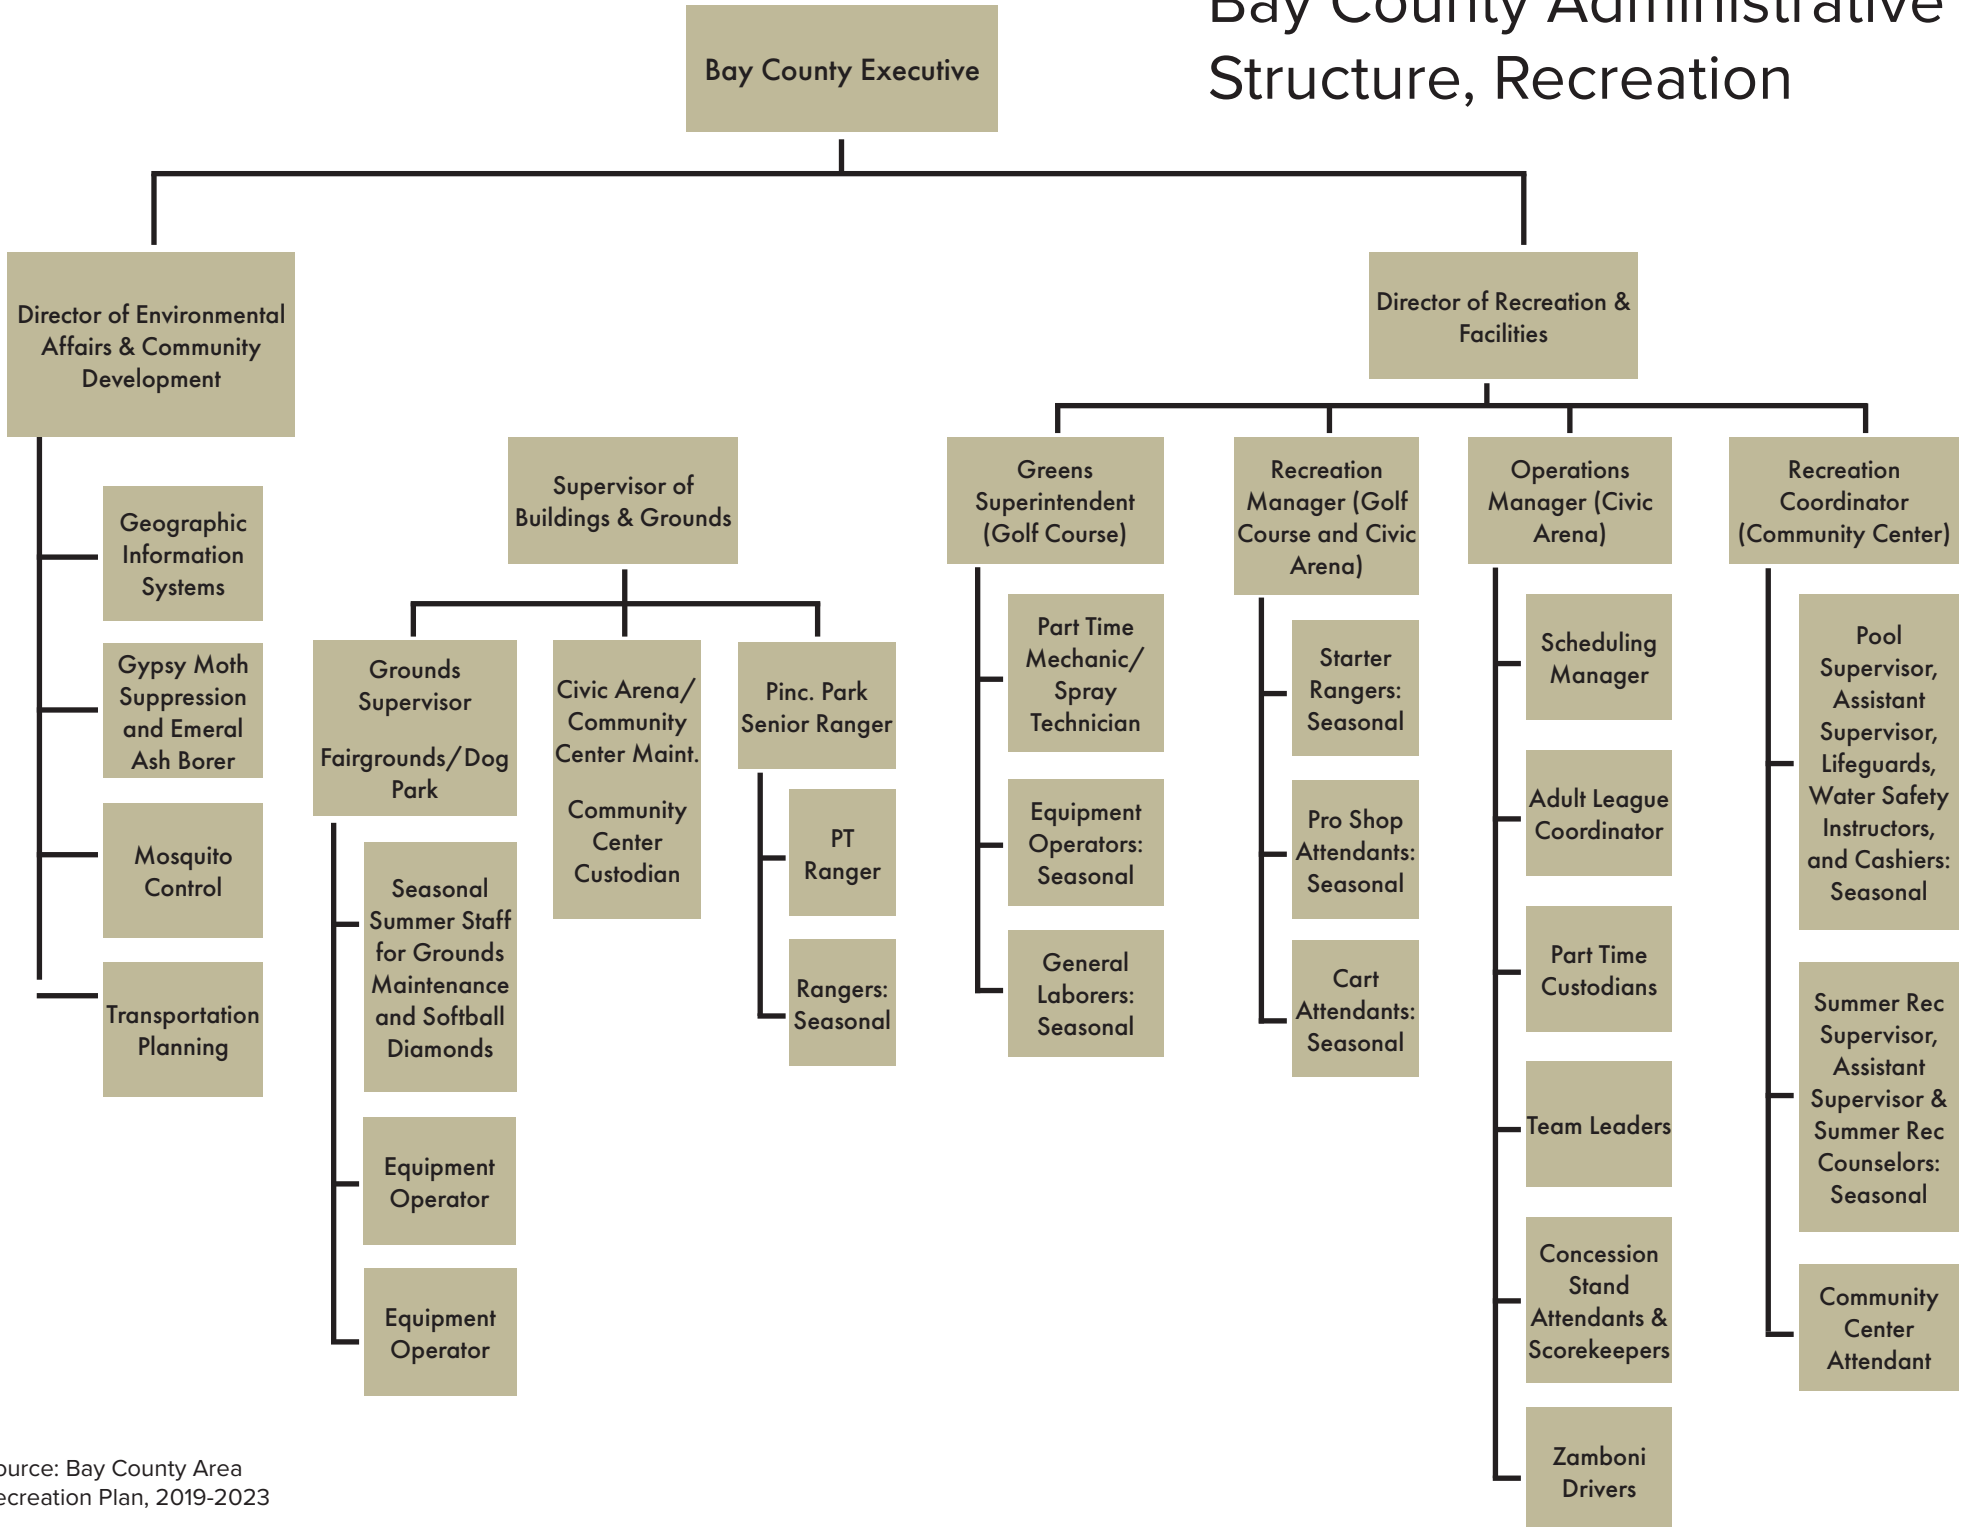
Bay County Administrative Structure, Recreation

Bay County Executive

Director of Environmental Affairs & Community Development

Geographic Information Systems

Gypsy Moth Suppression and Emeral Ash Borer

Mosquito Control

Transportation Planning

Supervisor of Buildings & Grounds

Grounds Supervisor

Fairgrounds/Dog Park

Seasonal Summer Staff for Grounds Maintenance and Softball Diamonds

Equipment Operator

Equipment Operator

Civic Arena/ Community Center Maint.

Community Center Custodian

Pinc. Park Senior Ranger

PT Ranger

Rangers: Seasonal

Director of Recreation & Facilities

Greens Superintendent (Golf Course)

Part Time Mechanic/ Spray Technician

Equipment Operators: Seasonal

General Laborers: Seasonal

Recreation Manager (Golf Course and Civic Arena)

Starter Rangers: Seasonal

Pro Shop Attendants: Seasonal

Cart Attendants: Seasonal

Operations Manager (Civic Arena)

Scheduling Manager

Adult League Coordinator

Part Time Custodians

Team Leaders

Concession Stand Attendants & Scorekeepers

Zamboni Drivers

Recreation Coordinator (Community Center)

Pool Supervisor, Assistant Supervisor, Lifeguards, Water Safety Instructors, and Cashiers: Seasonal

Summer Rec Supervisor, Assistant Supervisor & Summer Rec Counselors: Seasonal

Community Center Attendant

urce: Bay County Area ecreation Plan, 2019-2023